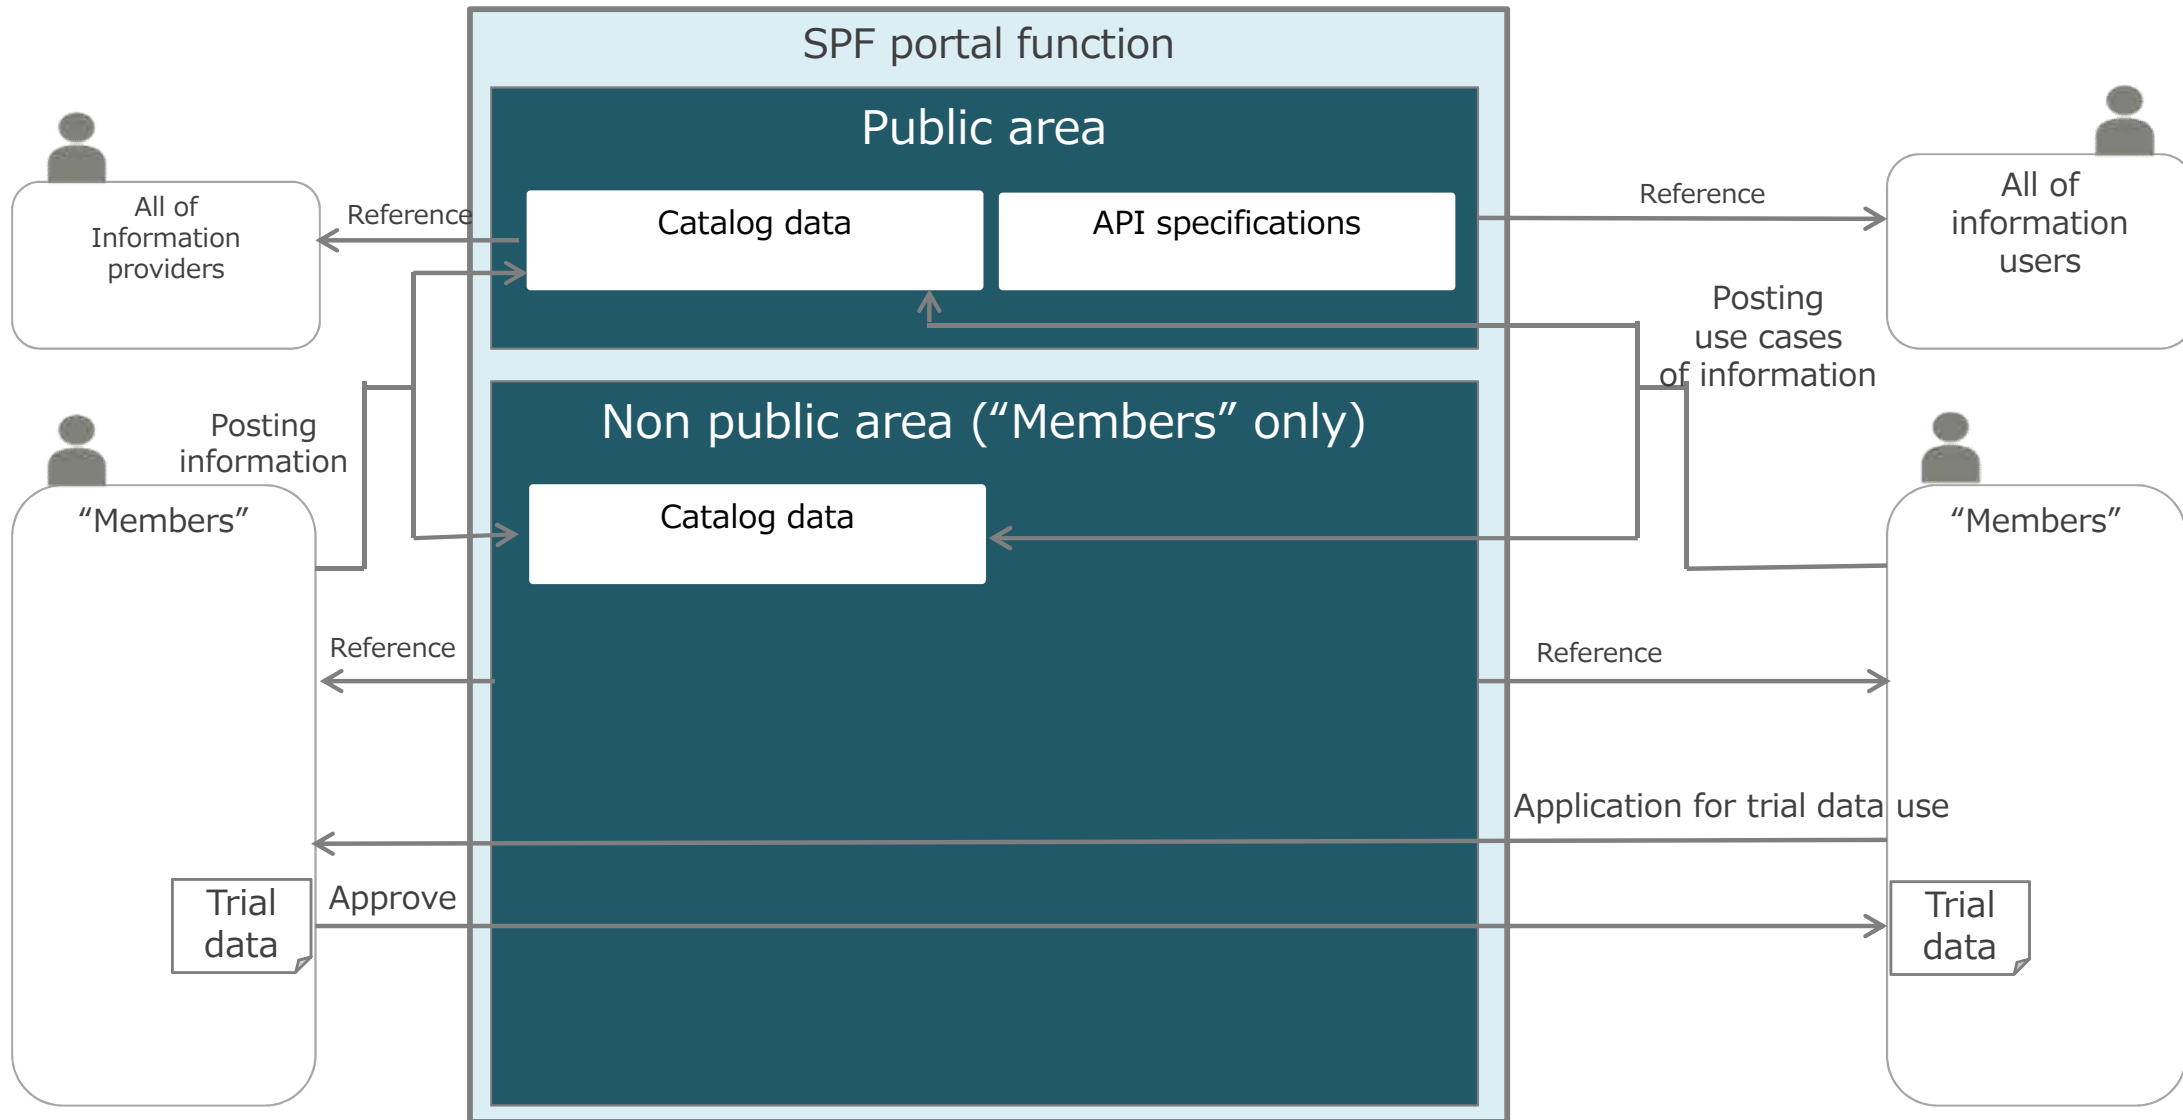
SPF portal function

Public area

Catalog data

API specifications

All of Information providers

Reference

Reference

All of information users

Posting use cases of information

Posting information

Non public area (“Members” only)

“Members”

Catalog data

“Members”

Reference

Reference

Application for trial data use

Trial data

Approve

Trial data